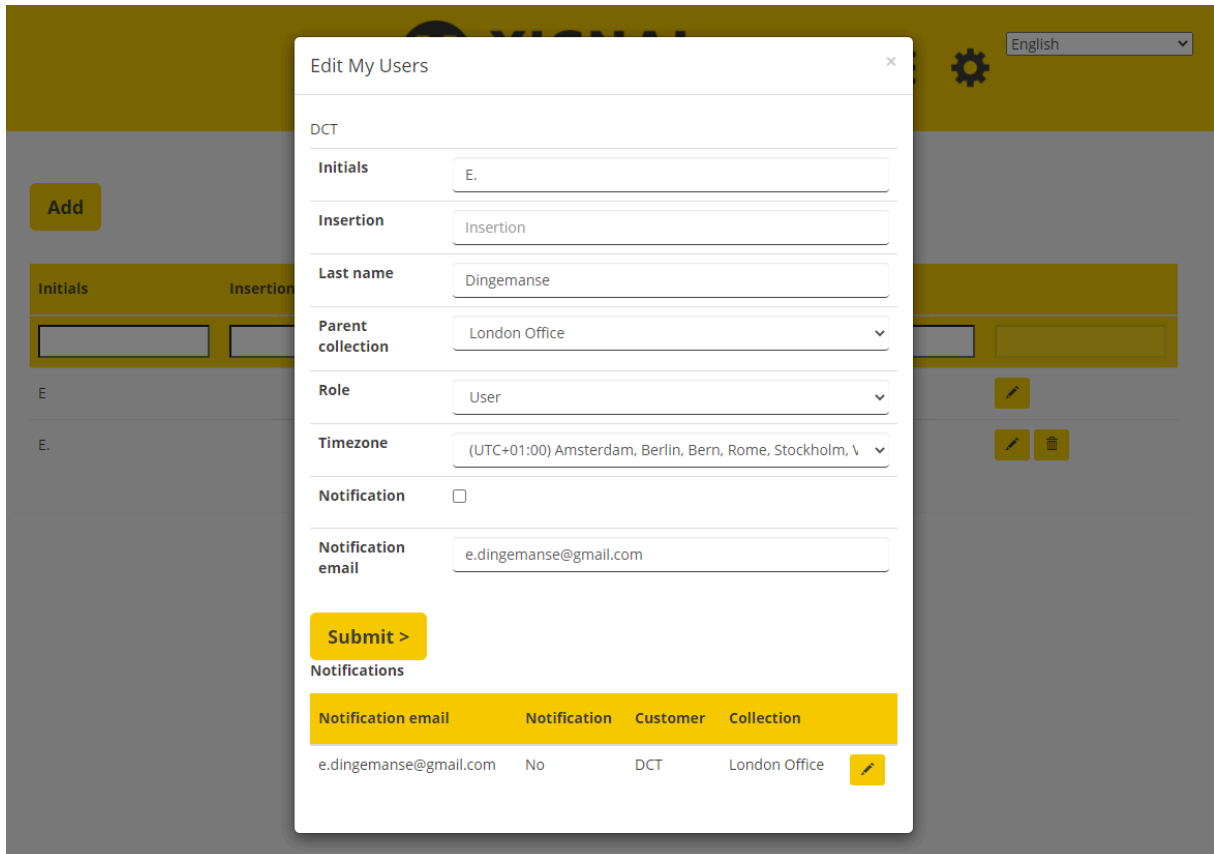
English

Add

| Initials | Insertion |
|---|---|
| E | |
| E. | |

Edit My Users ×

DCT

| | |
|---|---|
| Initials | E. |
| Insertion | Insertion |
| Last name | Dingemanse |
| Parent collection | London Office |
| Role | User |
| Timezone | (UTC+01:00) Amsterdam, Berlin, Bern, Rome, Stockholm, V |
| Notification | |
| Notification email | e.dingemanse@gmail.com |

Submit >

Notifications

| Notification email | Notification | Customer | Collection |
|---|---|---|---|
| e.dingemanse@gmail.com | No | DCT | London Office |